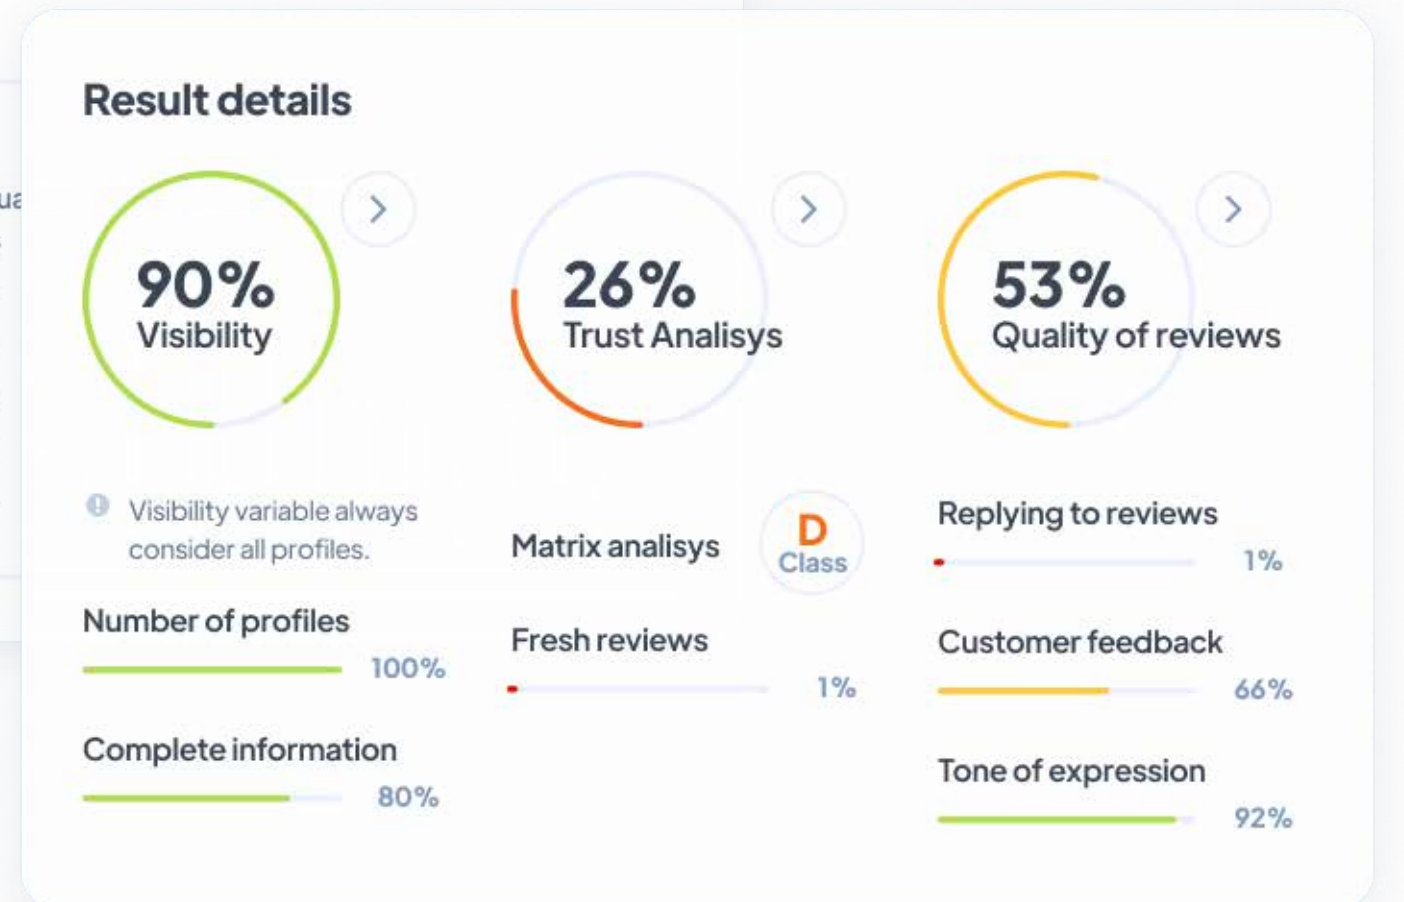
Result details

90%
Visibility

26%
Trust Analisys

53%
Quality of reviews

Visibility variable always consider all profiles.

Number of profiles
100%

Complete information
80%

Matrix analisys
D
Class

Fresh reviews
1%

Replying to reviews
1%

Customer feedback
66%

Tone of expression
92%